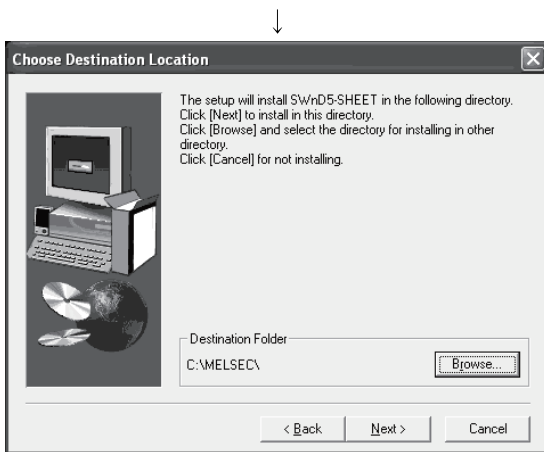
↓

Choose Destination Location

The setup will install SWnD5-SHEET in the following directory.
Click [Next] to install in this directory.
Click [Browse] and select the directory for installing in other directory.
Click [Cancel] for not installing.

Destination Folder
C:\MELSEC\

Browse...

< Back
Next >
Cancel